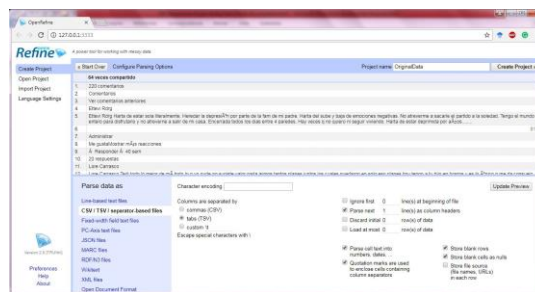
OpenRefine

127.0.0.1:3333

Refine A power tool for working with messy data

Create Project
Open Project
Import Project
Language Settings

« Start Over Configure Parsing Options

Project name OriginalData

Create Project »

54 veces compartido
1. 220 comentarios
2. Comentarios
3. Ver comentarios anteriores
4. Eltexi Rorg
5. Eltexi Rorg Harta de estar sola literalmente. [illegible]
6.
7. Administrar
8. Me gusta/Eliminar mÃ¡s reacciones
9. Responder · 45 sem
10. 20 respuestas
11. Lore Carrasco

Parse data as
Line-based text files
CSV / TSV / separator-based files
Fixed-width field text files
PC-Axis text files
JSON files
MARC files
RDF/N3 files
Wikitext
XML files
Open Document Format

Version 3.0 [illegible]

Preferences
Help
About

Character encoding

Update Preview

Columns are separated by
commas (CSV)
tabs (TSV)
custom
Escape special characters with \

Ignore first 0 line(s) at beginning of file
Parse next 1 line(s) as column headers
Discard initial 0 row(s) of data
Load at most 0 row(s) of data

Parse cell text into numbers, dates, ...
Quotation marks are used to enclose cells containing column separators

Store blank rows
Store blank cells as nulls
Store file source (file names, URLs) in each row